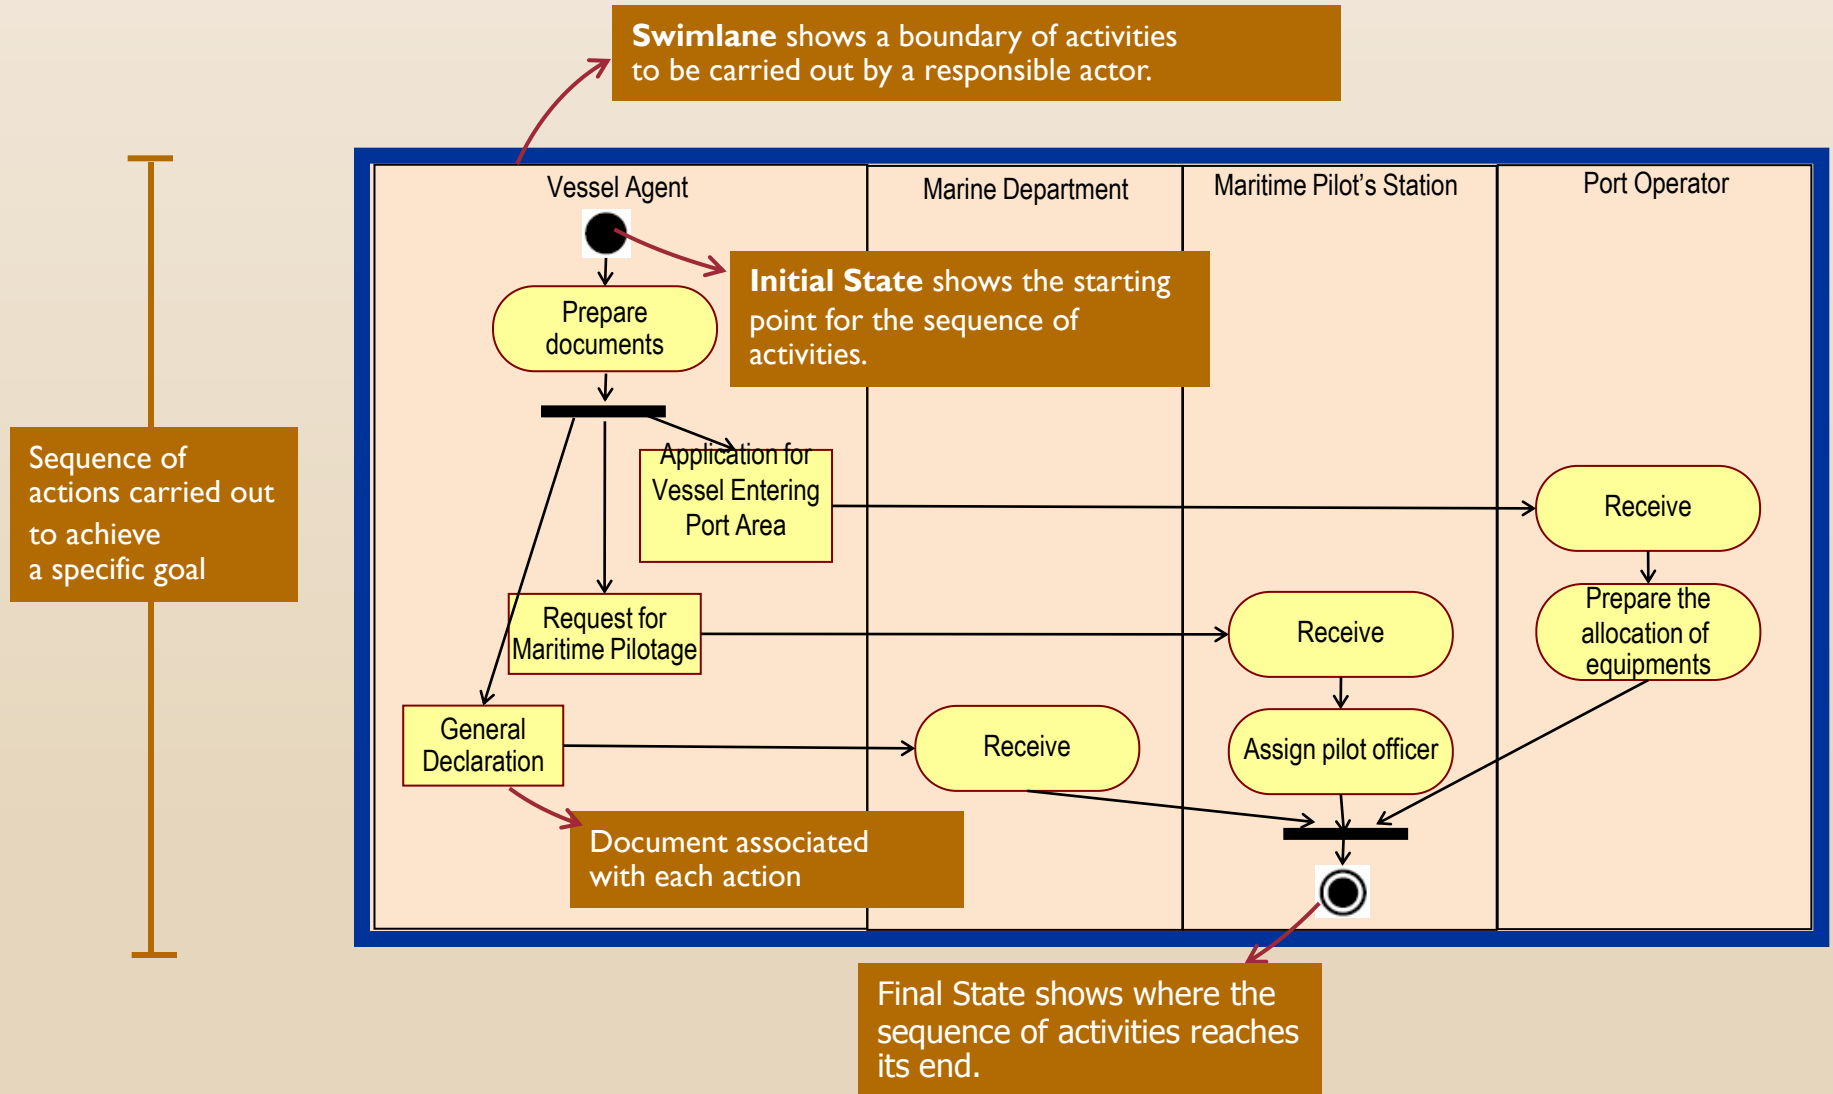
**Swimlane** shows a boundary of activities to be carried out by a responsible actor.

Sequence of actions carried out to achieve a specific goal

Vessel Agent

Marine Department

Maritime Pilot's Station

Port Operator

**Initial State** shows the starting point for the sequence of activities.

Prepare documents

Application for Vessel Entering Port Area

Receive

Prepare the allocation of equipments

Request for Maritime Pilotage

Receive

Assign pilot officer

General Declaration

Receive

Document associated with each action

Final State shows where the sequence of activities reaches its end.